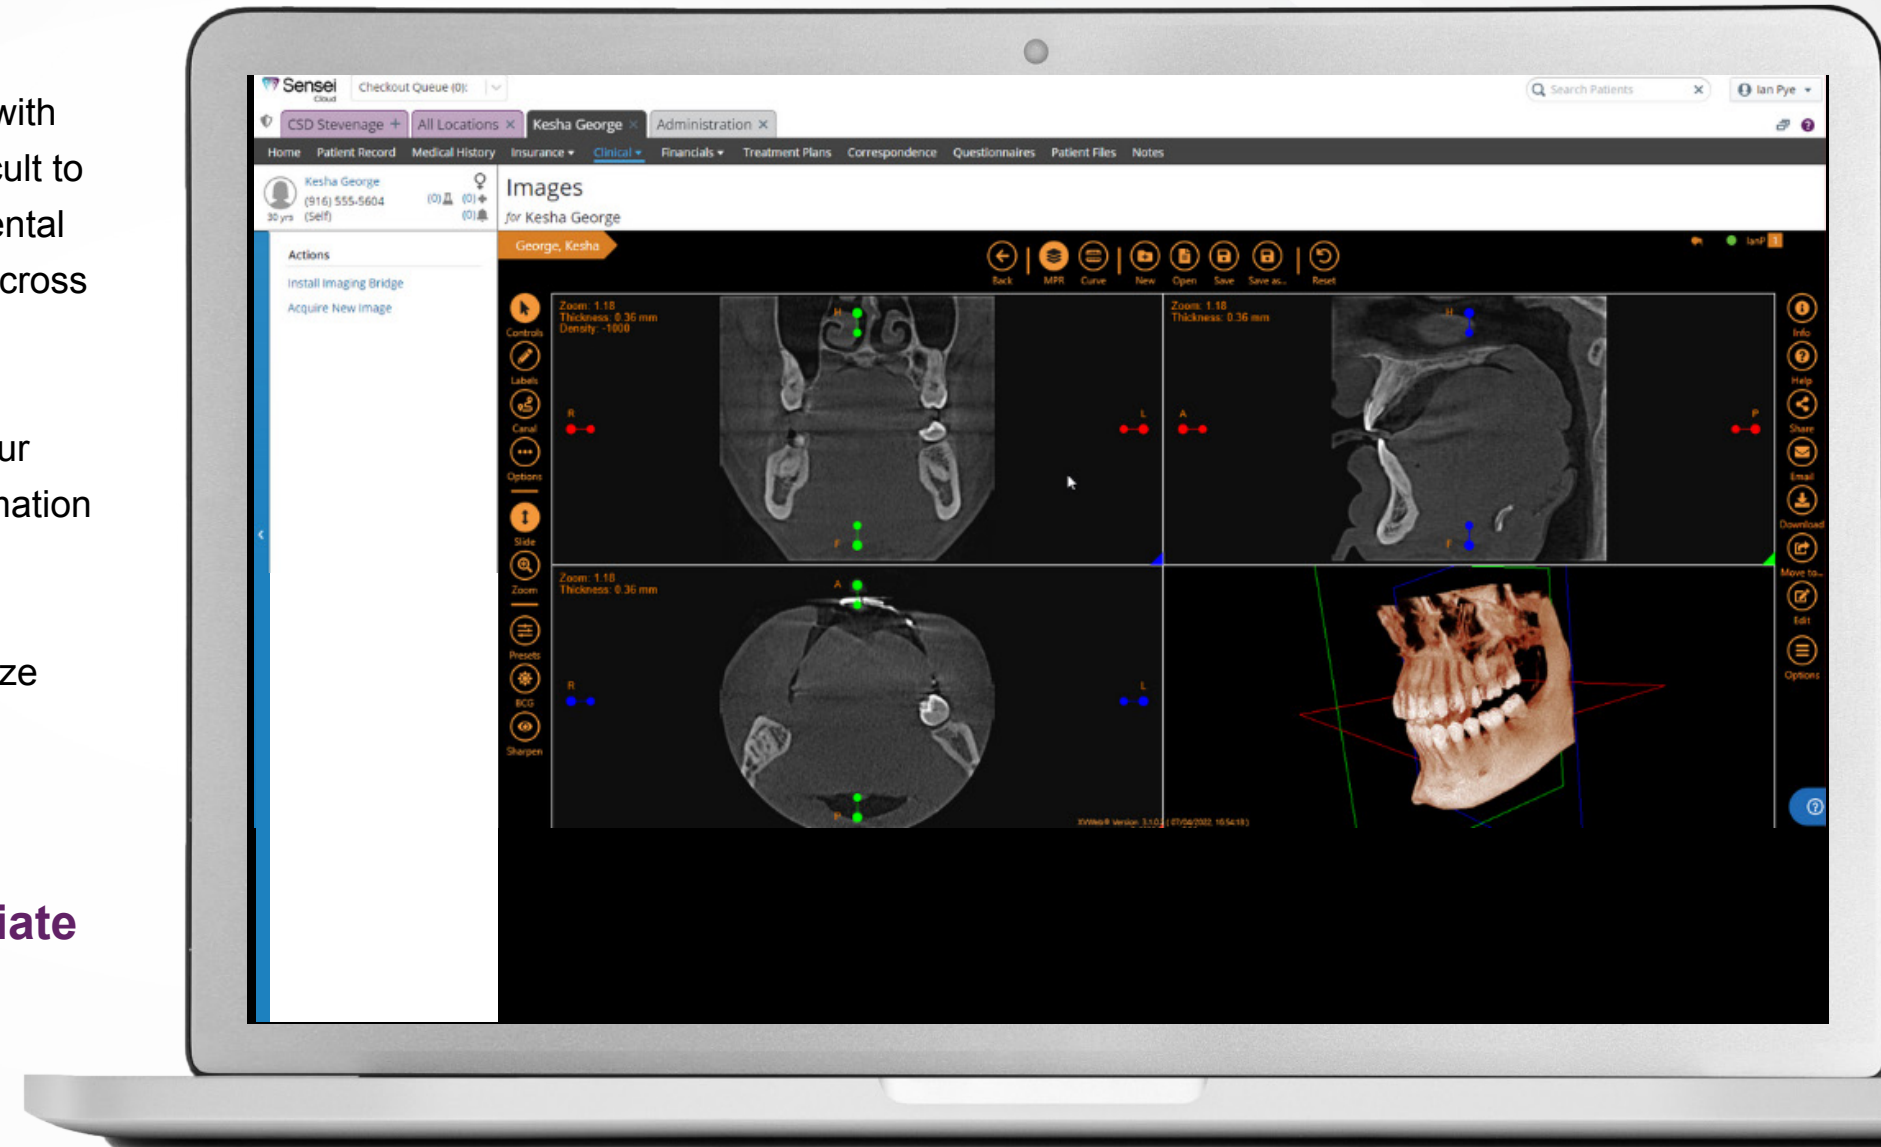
with
cult to
ental
cross

ur
nation

ze

iate

Sensei Cloud
Checkout Queue (0)
Search Patients
Ian Pye
CSD Stevenage + | All Locations × | Kesha George | Administration ×
Home | Patient Record | Medical History | Insurance ▾ | Clinical ▾ | Financials ▾ | Treatment Plans | Correspondence | Questionnaires | Patient Files | Notes

Kesha George
(916) 555-5604
30 yrs (Self)
(0) (0) (0)

Images
for Kesha George

Actions
Install Imaging Bridge
Acquire New Image

George, Kesha

Back | MPR | Curve | New | Open | Save | Save as... | Reset

Controls
Labels
Canal
Options
Slide
Zoom
Presets
BCG
Sharpen

Zoom: 1.18
Thickness: 0.36 mm
Density: -1000
H
R
L
F

Zoom: 1.18
Thickness: 0.36 mm
H
A
P
F

Zoom: 1.18
Thickness: 0.36 mm
A
R
L
P

Info
Help
Share
Email
Download
Move to...
Edit
Options

XVWeb® Version: 3.1.0 | 07/04/2022 10:54:18